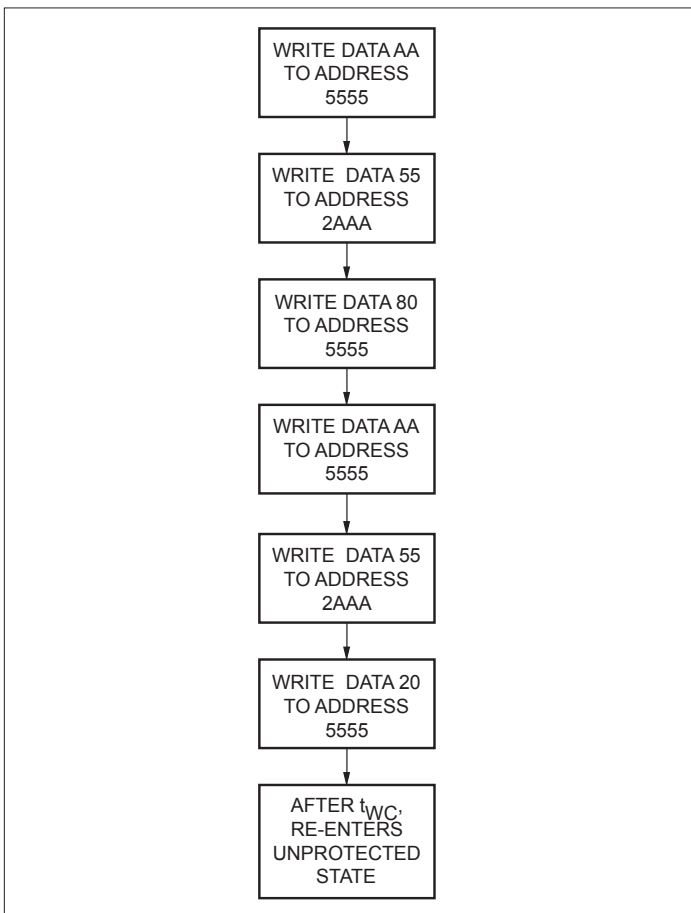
WRITE DATA AA TO ADDRESS 5555

WRITE DATA 55 TO ADDRESS 2AAA

WRITE DATA 80 TO ADDRESS 5555

WRITE DATA AA TO ADDRESS 5555

WRITE DATA 55 TO ADDRESS 2AAA

WRITE DATA 20 TO ADDRESS 5555

AFTER $t_{WC}$, RE-ENTERS UNPROTECTED STATE